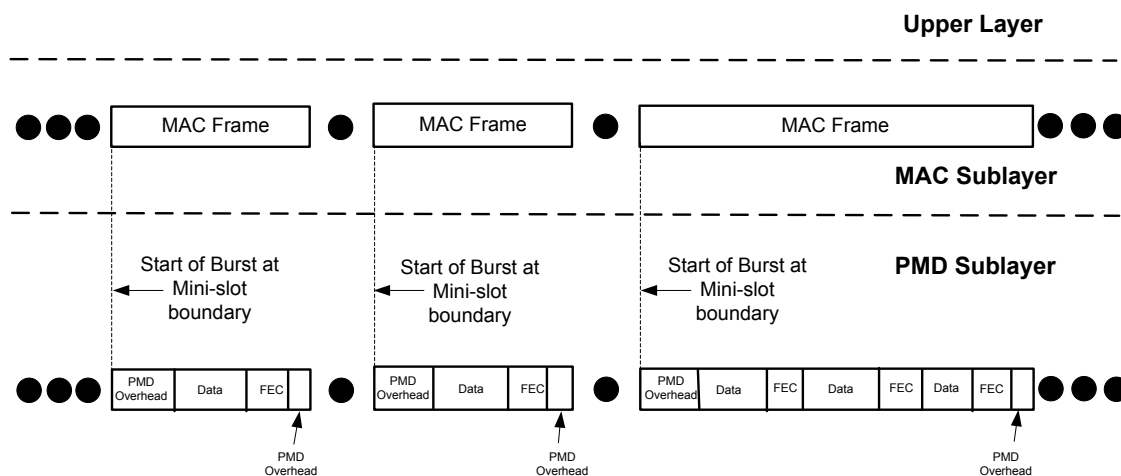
Upper Layer

MAC Frame

MAC Frame

MAC Frame

MAC Sublayer

Start of Burst at Mini-slot boundary

Start of Burst at Mini-slot boundary

Start of Burst at Mini-slot boundary

PMD Sublayer

PMD Overhead

Data

FEC

PMD Overhead

Data

FEC

PMD Overhead

Data

FEC

Data

FEC

Data

FEC

PMD Overhead

PMD Overhead

PMD Overhead